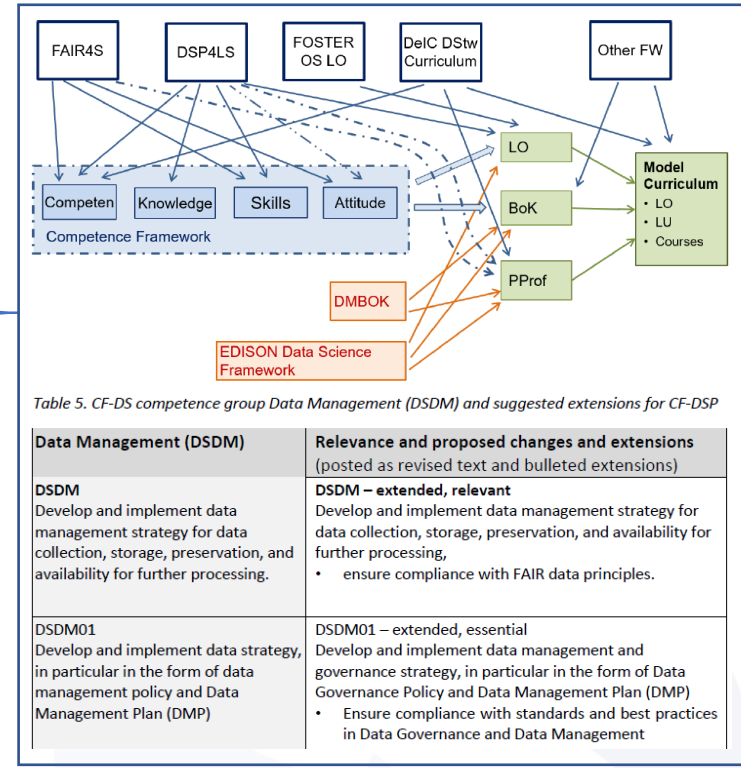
FAIR4S

DSP4LS

FOSTER OS LO

DeIC DStw Curriculum

Other FW

LO

Competen

Knowledge

Skills

Attitude

Competence Framework

BoK

Model Curriculum
• LO
• LU
• Courses

PProf

DMBOK

EDISON Data Science Framework

Table 5. CF-DS competence group Data Management (DSDM) and suggested extensions for CF-DSP

| Data Management (DSDM) | Relevance and proposed changes and extensions (posted as revised text and bulleted extensions) |
|---|---|
| **DSDM** Develop and implement data management strategy for data collection, storage, preservation, and availability for further processing. | **DSDM – extended, relevant** Develop and implement data management strategy for data collection, storage, preservation, and availability for further processing, • ensure compliance with FAIR data principles. |
| DSDM01 Develop and implement data strategy, in particular in the form of data management policy and Data Management Plan (DMP) | DSDM01 – extended, essential Develop and implement data management and governance strategy, in particular in the form of Data Governance Policy and Data Management Plan (DMP) • Ensure compliance with standards and best practices in Data Governance and Data Management |